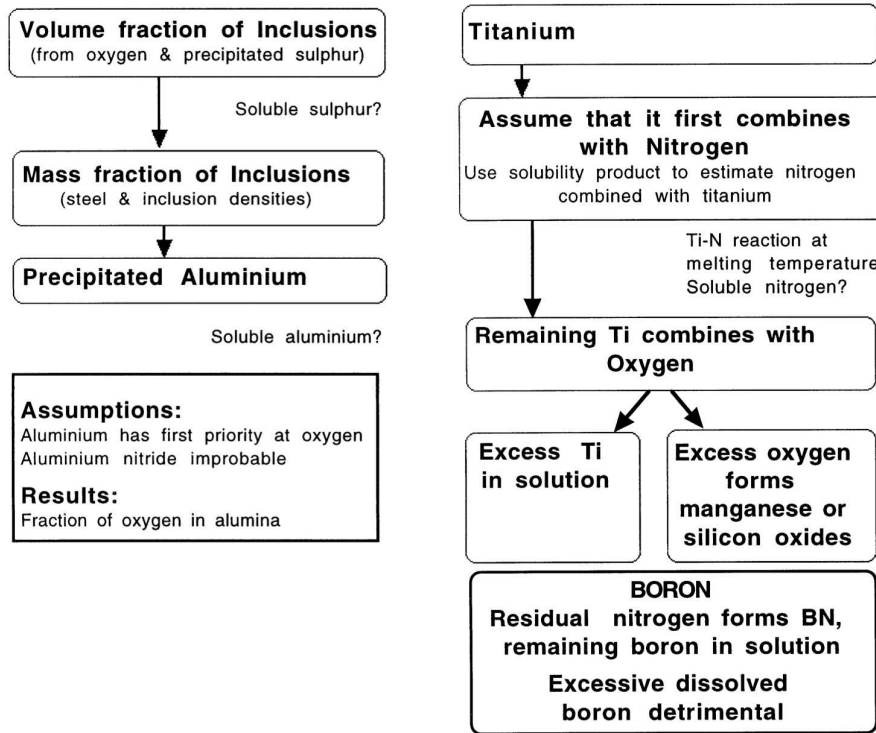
Volume fraction of Inclusions
(from oxygen & precipitated sulphur)

Soluble sulphur?

Mass fraction of Inclusions
(steel & inclusion densities)

Precipitated Aluminium

Soluble aluminium?

Assumptions:
Aluminium has first priority at oxygen
Aluminium nitride improbable

Results:
Fraction of oxygen in alumina

Titanium

Assume that it first combines with Nitrogen
Use solubility product to estimate nitrogen combined with titanium

Ti-N reaction at melting temperature
Soluble nitrogen?

Remaining Ti combines with Oxygen

Excess Ti in solution

Excess oxygen forms manganese or silicon oxides

BORON
Residual nitrogen forms BN, remaining boron in solution
Excessive dissolved boron detrimental